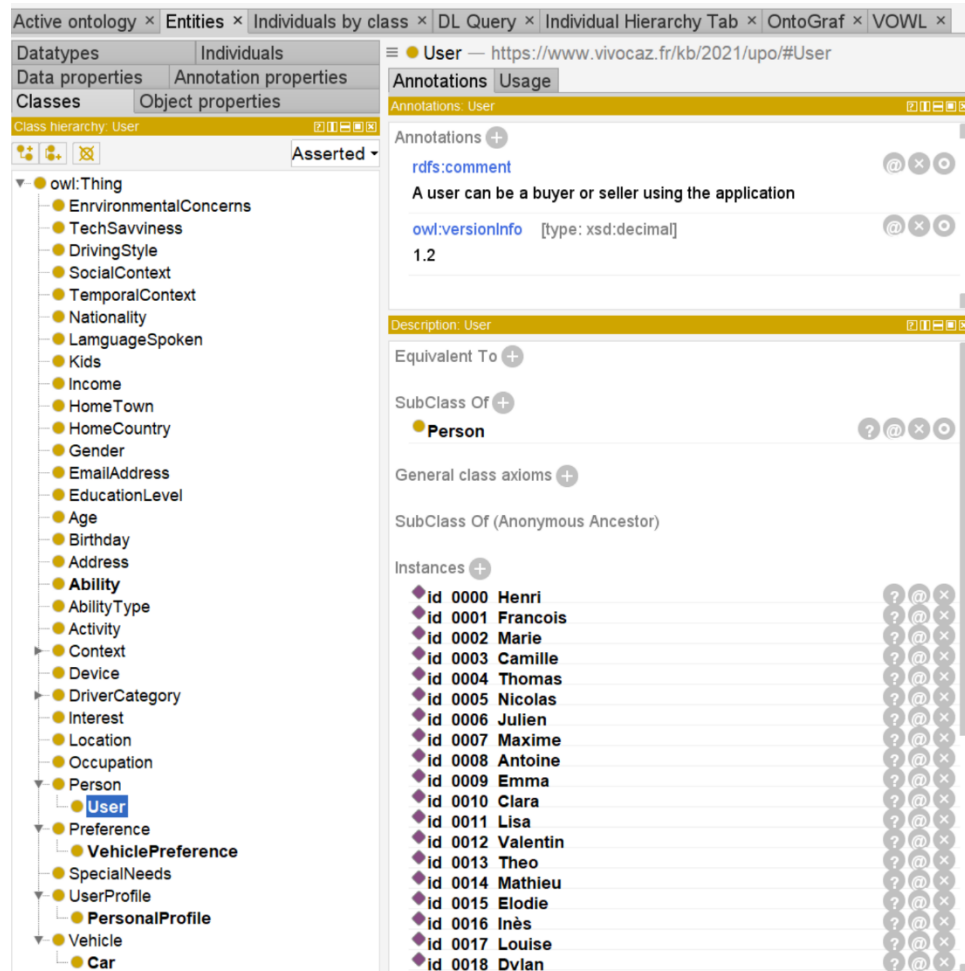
Active ontology × Entities × Individuals by class × DL Query × Individual Hierarchy Tab × OntoGraf × VOWL ×

Datatypes | Individuals
Data properties | Annotation properties
Classes | Object properties

Class hierarchy: User

Asserted

owl:Thing
EnrvironmentalConcerns
TechSavviness
DrivingStyle
SocialContext
TemporalContext
Nationality
LamguageSpoken
Kids
Income
HomeTown
HomeCountry
Gender
EmailAddress
EducationLevel
Age
Birthday
Address
Ability
AbilityType
Activity
Context
Device
DriverCategory
Interest
Location
Occupation
Person
User
Preference
VehiclePreference
SpecialNeeds
UserProfile
PersonalProfile
Vehicle
Car

User — https://www.vivocaz.fr/kb/2021/upo/#User

Annotations | Usage

Annotations: User

Annotations

rdfs:comment
A user can be a buyer or seller using the application

owl:versionInfo [type: xsd:decimal]
1.2

Description: User

Equivalent To

SubClass Of
Person

General class axioms

SubClass Of (Anonymous Ancestor)

Instances
id 0000 Henri
id 0001 Francois
id 0002 Marie
id 0003 Camille
id 0004 Thomas
id 0005 Nicolas
id 0006 Julien
id 0007 Maxime
id 0008 Antoine
id 0009 Emma
id 0010 Clara
id 0011 Lisa
id 0012 Valentin
id 0013 Theo
id 0014 Mathieu
id 0015 Elodie
id 0016 Inès
id 0017 Louise
id 0018 Dylan